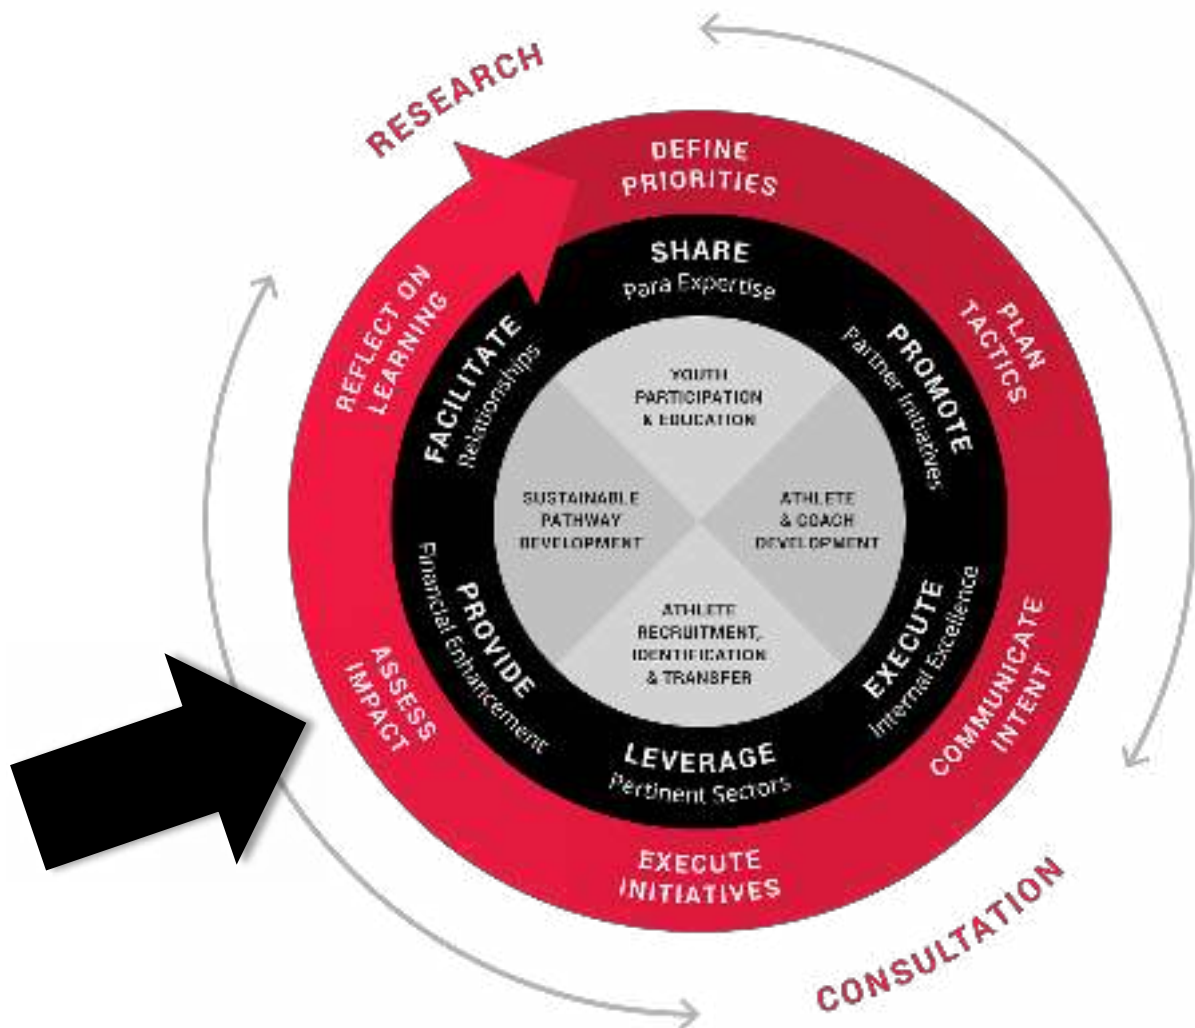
RESEARCH

DEFINE PRIORITIES

PLAN TACTICS

COMMUNICATE INTENT

EXECUTE INITIATIVES

ASSESS IMPACT

REFLECT ON LEARNING

SHARE
Para Expertise

PROMOTE
Partner Initiatives

EXECUTE
Internal Excellence

LEVERAGE
Pertinent Sectors

PROVIDE
Financial Enhancement

FACILITATE
Relationships

YOUTH PARTICIPATION & EDUCATION

ATHLETE & COACH DEVELOPMENT

ATHLETE RECRUITMENT, IDENTIFICATION & TRANSFER

SUSTAINABLE PATHWAY DEVELOPMENT

CONSULTATION